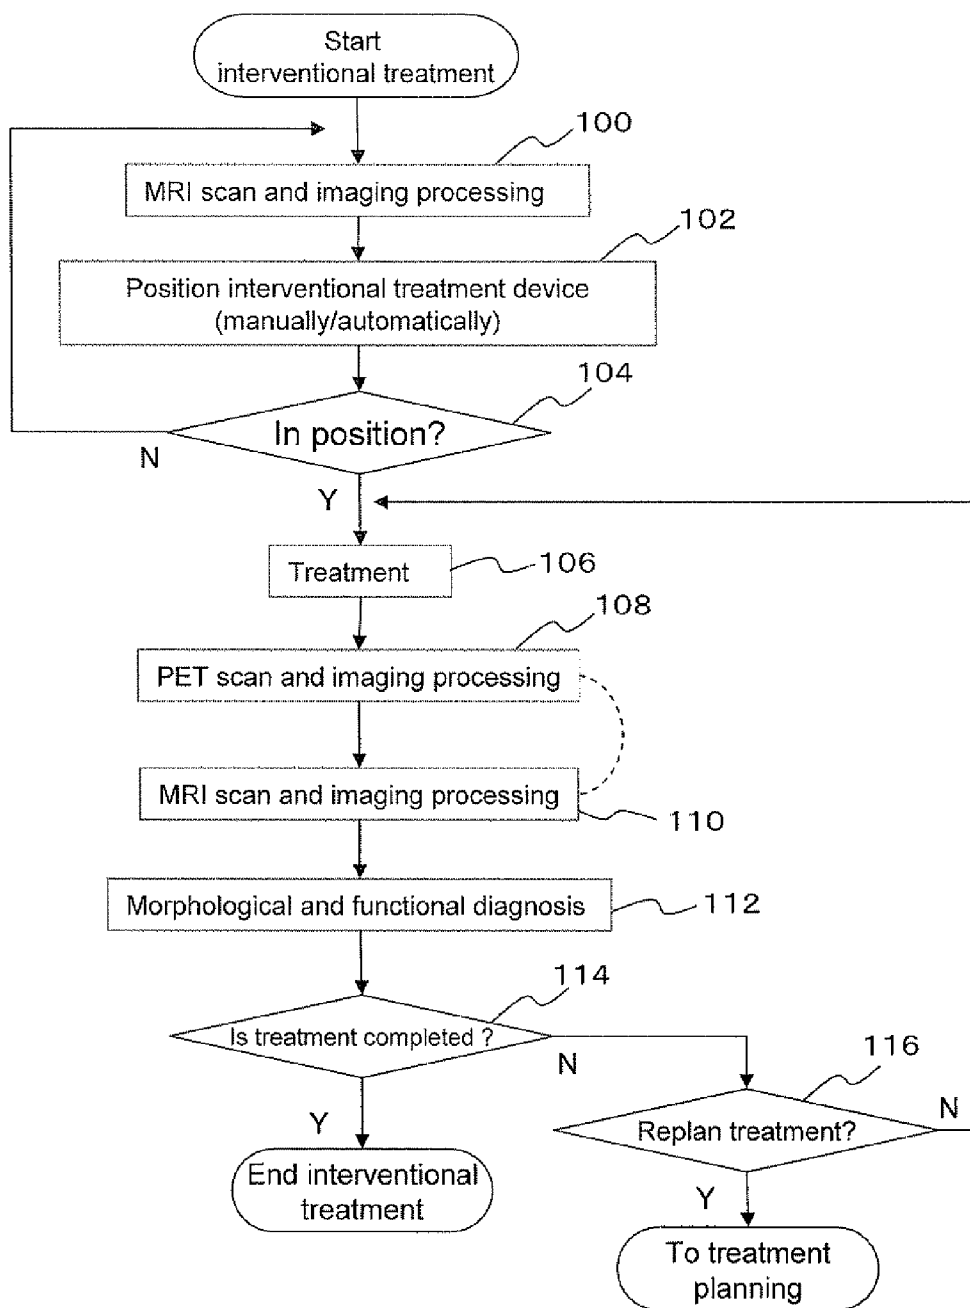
Start
interventional treatment

100

MRI scan and imaging processing

102

Position interventional treatment device
(manually/automatically)

104

In position?

N

Y

Treatment

106

108

PET scan and imaging processing

MRI scan and imaging processing

110

Morphological and functional diagnosis

112

114

Is treatment completed ?

N

116

Y

N

Replan treatment?

End interventional
treatment

Y

To treatment
planning